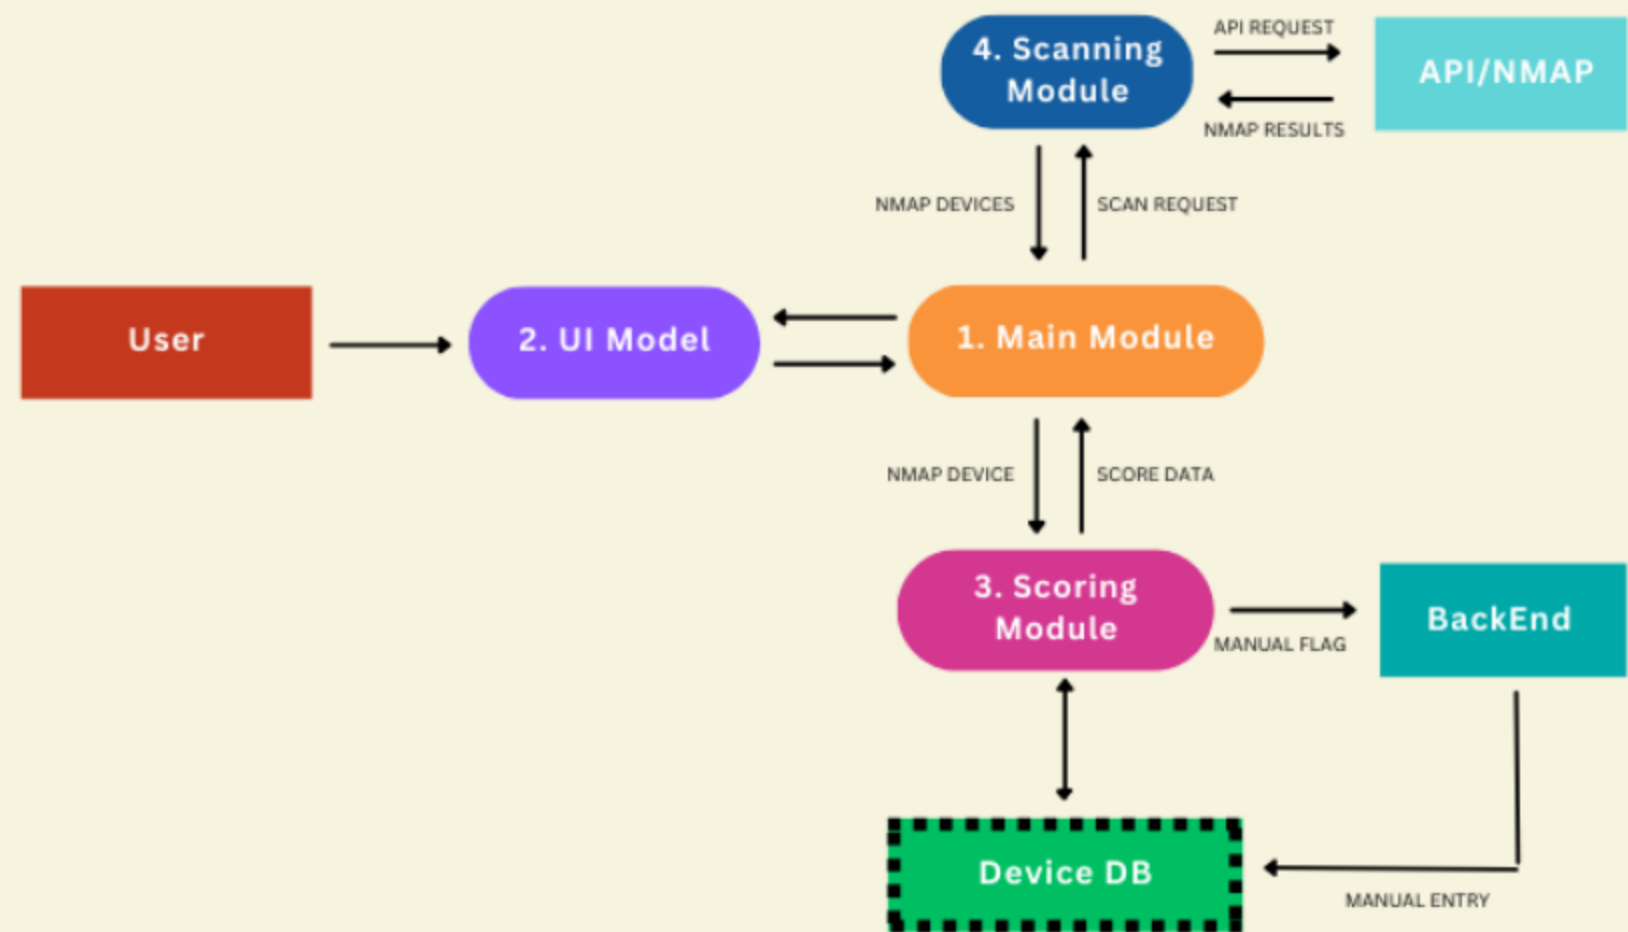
4. Scanning Module

API REQUEST

API/NMAP

NMAP RESULTS

NMAP DEVICES

SCAN REQUEST

User

2. UI Model

1. Main Module

NMAP DEVICE

SCORE DATA

3. Scoring Module

BackEnd

MANUAL FLAG

Device DB

MANUAL ENTRY